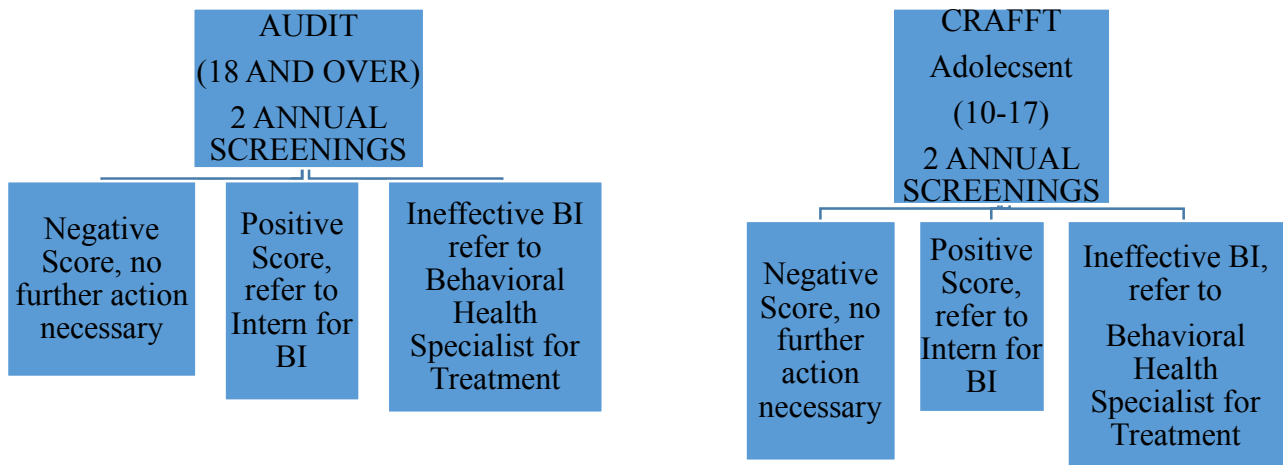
AUDIT
(18 AND OVER)
2 ANNUAL SCREENINGS

Negative Score, no further action necessary

Positive Score, refer to Intern for BI

Ineffective BI refer to Behavioral Health Specialist for Treatment

CRAFFT
Adolecsent
(10-17)
2 ANNUAL SCREENINGS

Negative Score, no further action necessary

Positive Score, refer to Intern for BI

Ineffective BI, refer to Behavioral Health Specialist for Treatment